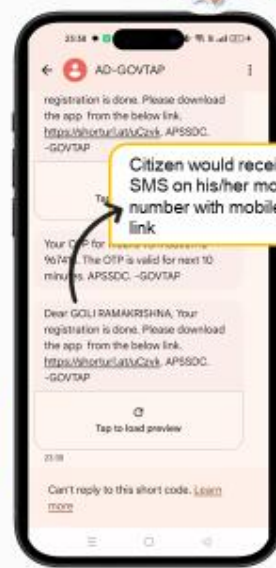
23:58

AD-GOVTAP

registration is done. Please download the app from the below link. https://shorturl.at/uCzvk. APSSDC. -GOVTAP

Ta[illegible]

Citizen would recei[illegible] SMS on his/her mo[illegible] number with mobile link

Your OTP for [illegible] 9674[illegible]. The OTP is valid for next 10 minutes. APSSDC. -GOVTAP

Dear GOLI RAMAKRISHNA, Your registration is done. Please download the app from the below link. https://shorturl.at/uCzvk. APSSDC. -GOVTAP

Tap to load preview

23:58

Can't reply to this short code. Learn more